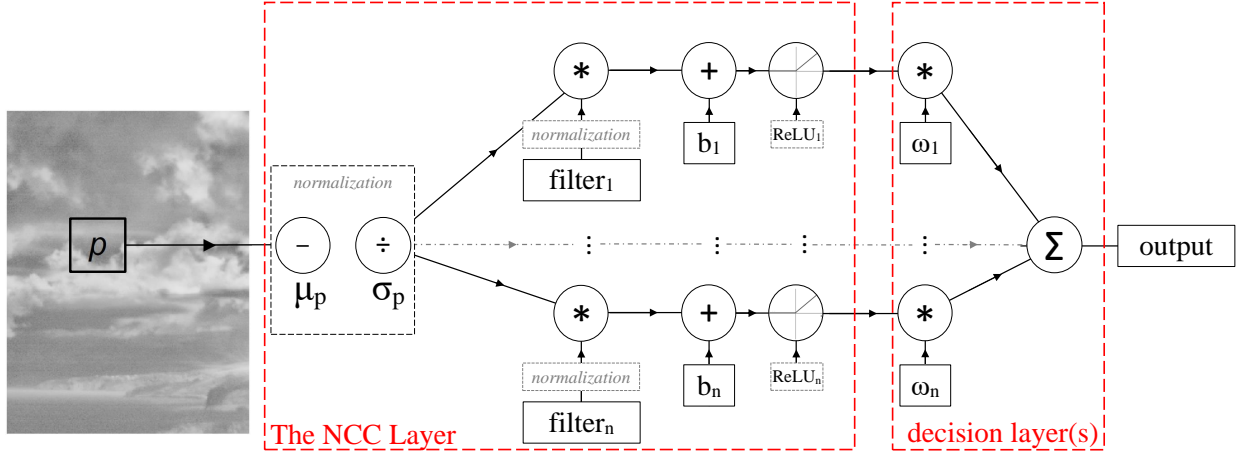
$p$

normalization

−

÷

$\mu_p$

$\sigma_p$

*

normalization

filter$_1$

+

b$_1$

ReLU$_1$

*

ω$_1$

*

normalization

filter$_n$

+

b$_n$

ReLU$_n$

*

ω$_n$

Σ

output

The NCC Layer

decision layer(s)